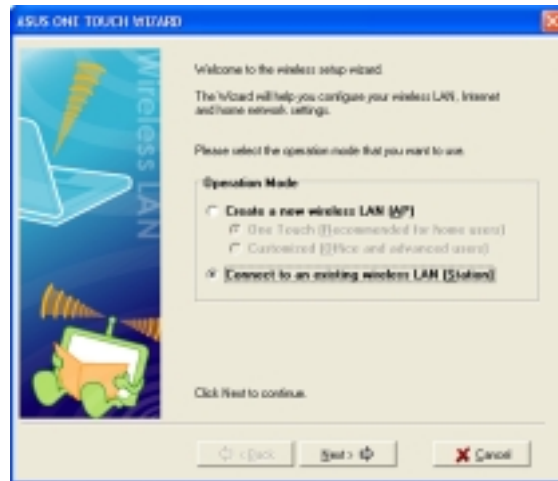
ASUS ONE TOUCH WIZARD

Wireless LAN

Welcome to the wireless setup wizard.

The Wizard will help you configure your wireless LAN, Internet and home network settings.

Please select the operation mode that you want to use.

Operation Mode

Create a new wireless LAN (AP)

One Touch (Recommended for home users)

Customized (Office and advanced users)

Connect to an existing wireless LAN (Station)

Click Next to continue.

< Back

Next >

Cancel